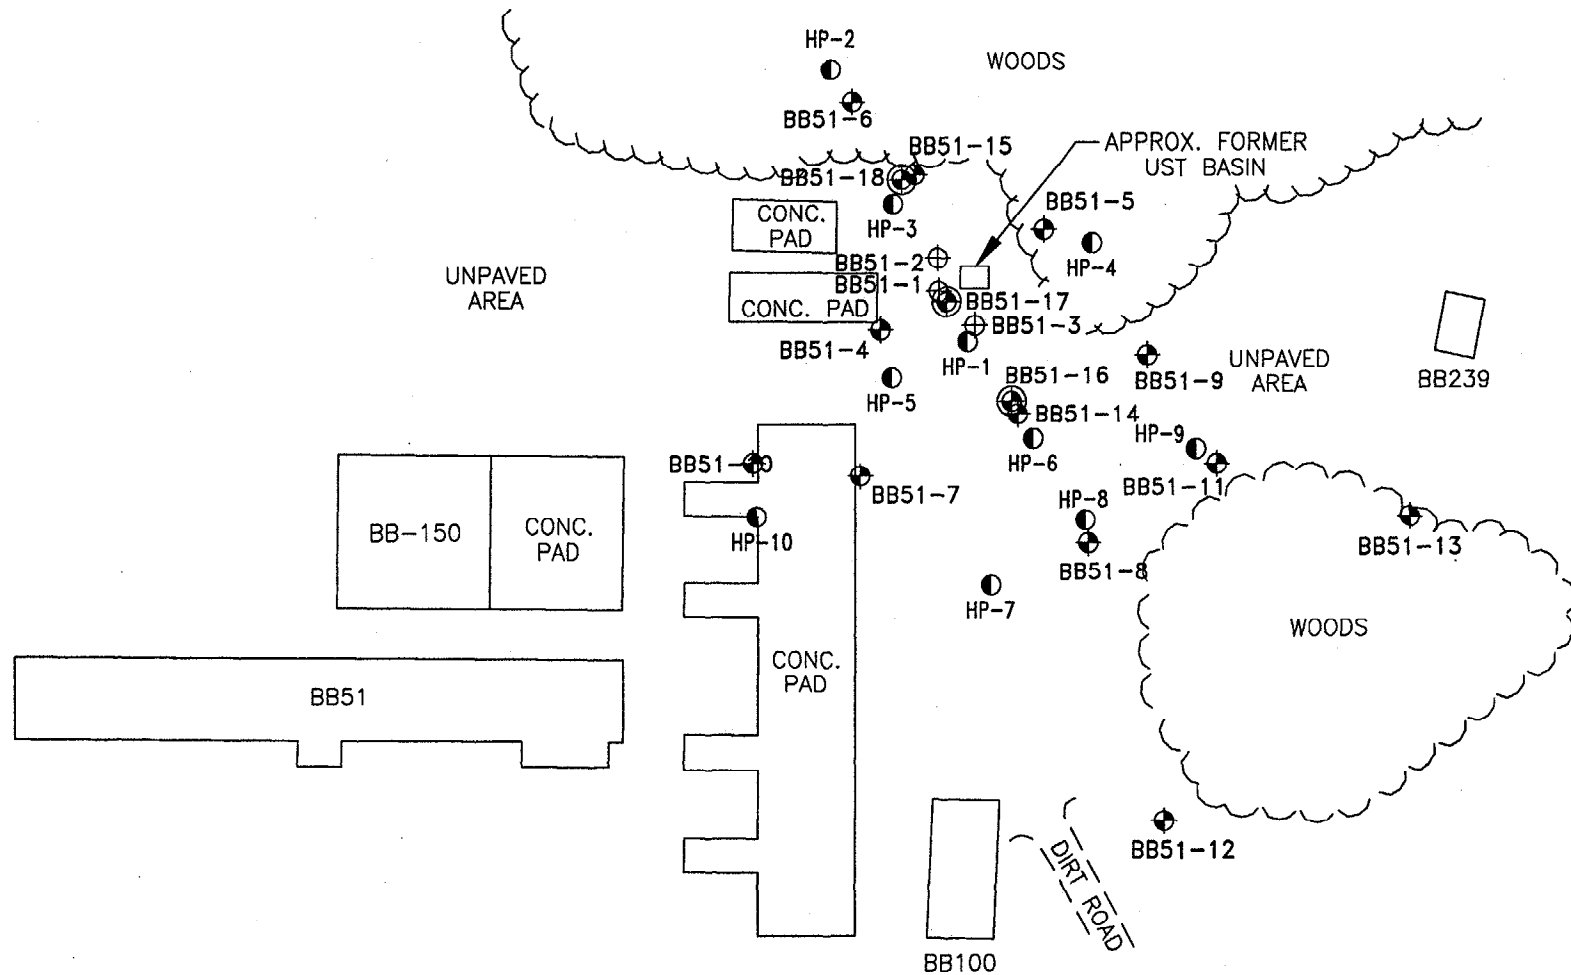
HP-2

WOODS

BB51-6

BB51-15

APPROX. FORMER UST BASIN

BB51-18

HP-3

CONC. PAD

BB51-5

HP-4

UNPAVED AREA

BB51-2

BB51-1

BB51-17

CONC. PAD

BB51-3

BB51-4

HP-1

BB51-9

UNPAVED AREA

BB239

HP-5

BB51-16

BB51-14

HP-9

HP-6

BB51-10

BB51-7

BB51-11

HP-8

BB-150

CONC. PAD

HP-10

BB51-13

BB51-8

HP-7

WOODS

CONC. PAD

BB51

BB51-12

DIRT ROAD

BB100